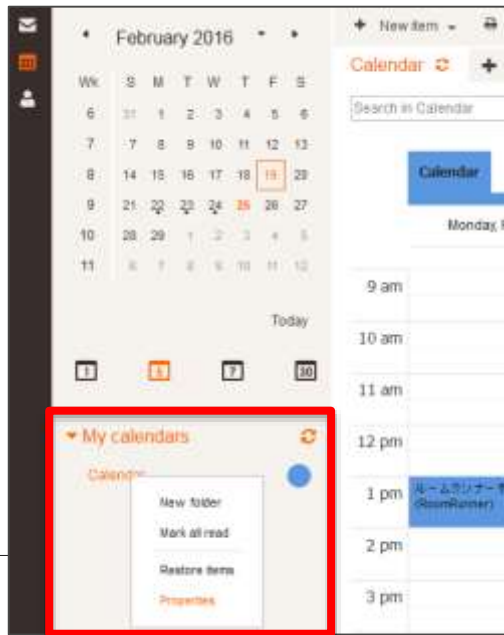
February 2016

| Wk | S | M | T | W | T | F | S |
|---|---|---|---|---|---|---|---|
| 6 | 31 | 1 | 2 | 3 | 4 | 5 | 6 |
| 7 | 7 | 8 | 9 | 10 | 11 | 12 | 13 |
| 8 | 14 | 15 | 16 | 17 | 18 | 19 | 20 |
| 9 | 21 | 22 | 23 | 24 | 25 | 26 | 27 |
| 10 | 28 | 29 | 1 | 2 | 3 | 4 | 5 |
| 11 | 6 | 7 | 8 | 9 | 10 | 11 | 12 |

Today

1 5 7 30

My calendars

Calendar

New folder

Mark all read

Restore items

Properties

New item

Calendar

Search in Calendar

Calendar

Monday,

9 am

10 am

11 am

12 pm

1 pm

ルームランナー
(RoomRunner)

2 pm

3 pm